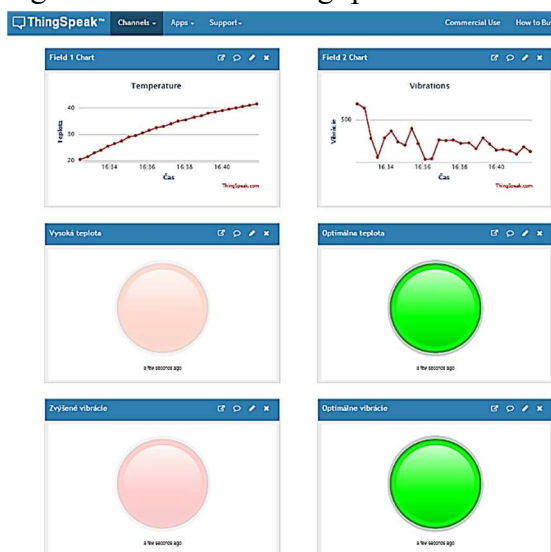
ThingSpeak™ Channels ▾ Apps ▾ Support ▾ Commercial Use How to Bu

Field 1 Chart

Temperature

Teplota

40

30

20

16:34 16:36 16:38 16:40

Čas

ThingSpeak.com

Field 2 Chart

Vibrations

Vibrácie

500

16:34 16:36 16:38 16:40

Čas

ThingSpeak.com

Vysoká teplota

a few seconds ago

Optimálna teplota

a few seconds ago

Zvýšené vibrácie

a few seconds ago

Optimálne vibrácie

a few seconds ago